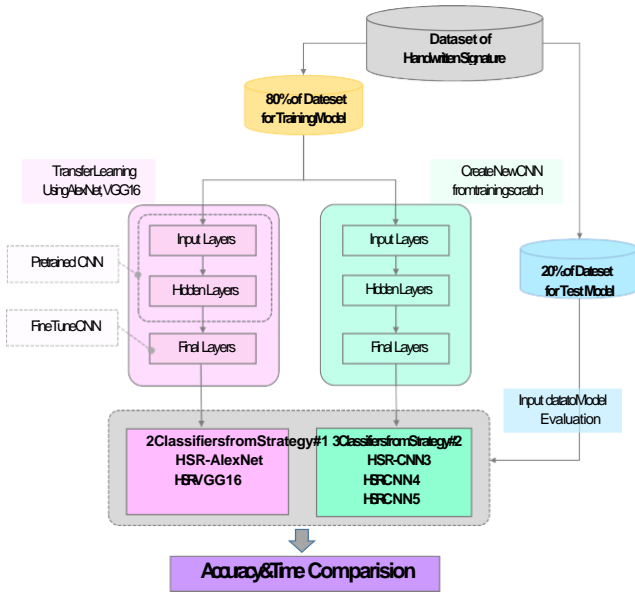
Dataset of HandwrittenSignature

80%of Dateset for TrainingModel

TransferLearning UsingAlexNet,VGG16

CreateNewCNN fromtrainingscratch

Input Layers

Hidden Layers

Final Layers

Input Layers

Hidden Layers

Final Layers

Pretrained CNN

FineTuneCNN

20%of Dateset for Test Model

Input datatoModel Evaluation

2ClassifiersfromStrategy#1
HSR-AlexNet
HSRVGG16

3ClassifiersfromStrategy#2
HSR-CNN3
HSRCNN4
HSRCNN5

Accuracy&Time Comparision